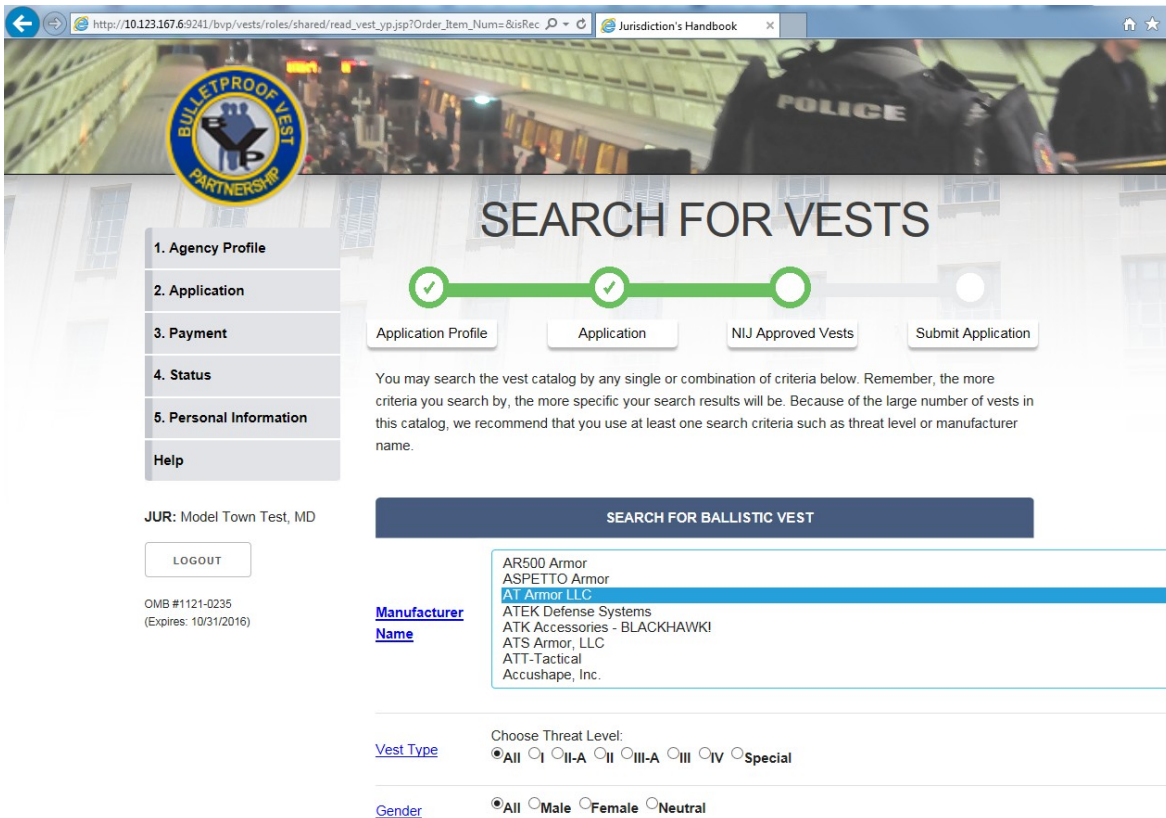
http://10.123.167.6:9241/bvp/vests/roles/shared/read_vest_yp.jsp?Order_Item_Num=&isRec
Jurisdiction's Handbook

BULLETPROOF VEST PARTNERSHIP
BVP

POLICE

SEARCH FOR VESTS

1. Agency Profile
2. Application
3. Payment
4. Status
5. Personal Information
Help

Application Profile
Application
NIJ Approved Vests
Submit Application

You may search the vest catalog by any single or combination of criteria below. Remember, the more criteria you search by, the more specific your search results will be. Because of the large number of vests in this catalog, we recommend that you use at least one search criteria such as threat level or manufacturer name.

JUR: Model Town Test, MD

LOGOUT

OMB #1121-0235
(Expires: 10/31/2016)

SEARCH FOR BALLISTIC VEST

Manufacturer Name
AR500 Armor
ASPETTO Armor
AT Armor LLC
ATEK Defense Systems
ATK Accessories - BLACKHAWK!
ATS Armor, LLC
ATT-Tactical
Accushape, Inc.

Vest Type
Choose Threat Level:
All I II-A II III-A III IV Special

Gender
All Male Female Neutral